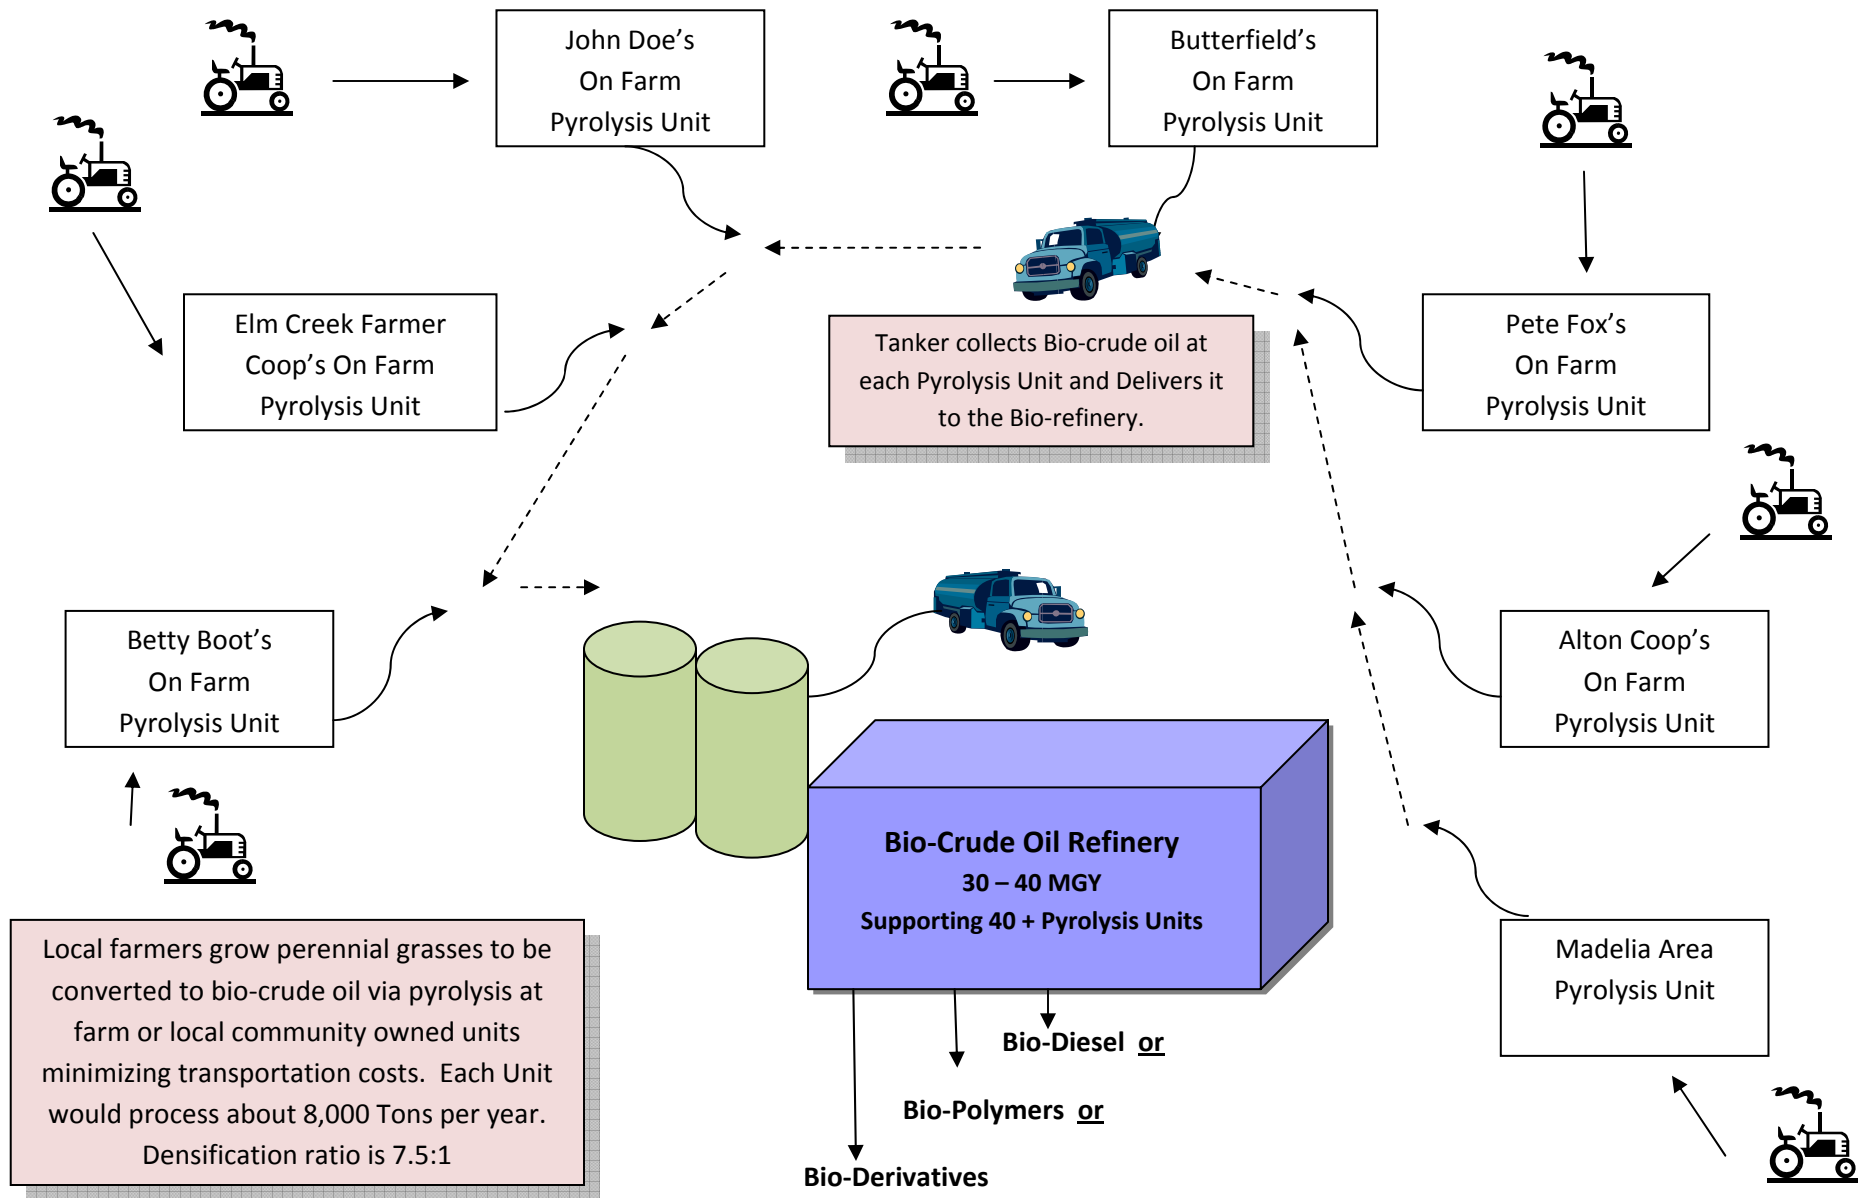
John Doe’s
On Farm
Pyrolysis Unit

Butterfield’s
On Farm
Pyrolysis Unit

Elm Creek Farmer
Coop’s On Farm
Pyrolysis Unit

Tanker collects Bio-crude oil at each Pyrolysis Unit and Delivers it to the Bio-refinery.

Pete Fox’s
On Farm
Pyrolysis Unit

Betty Boot’s
On Farm
Pyrolysis Unit

Alton Coop’s
On Farm
Pyrolysis Unit

Bio-Crude Oil Refinery
30 – 40 MGY
Supporting 40 + Pyrolysis Units

Madelia Area
Pyrolysis Unit

Local farmers grow perennial grasses to be converted to bio-crude oil via pyrolysis at farm or local community owned units minimizing transportation costs. Each Unit would process about 8,000 Tons per year. Densification ratio is 7.5:1

Bio-Diesel or

Bio-Polymers or

Bio-Derivatives